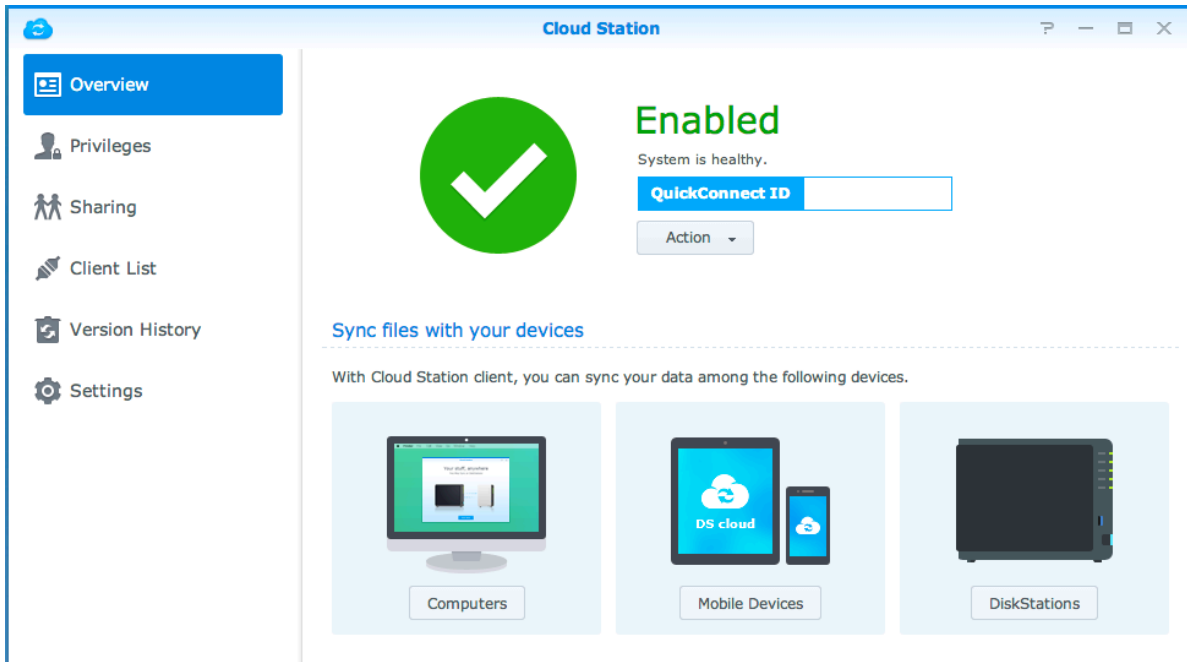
Cloud Station

?

Overview

Privileges

Sharing

Client List

Version History

Settings

Enabled

System is healthy.

QuickConnect ID

Action

Sync files with your devices

With Cloud Station client, you can sync your data among the following devices.

Your stuff, anywhere

DS cloud

Computers

Mobile Devices

DiskStations